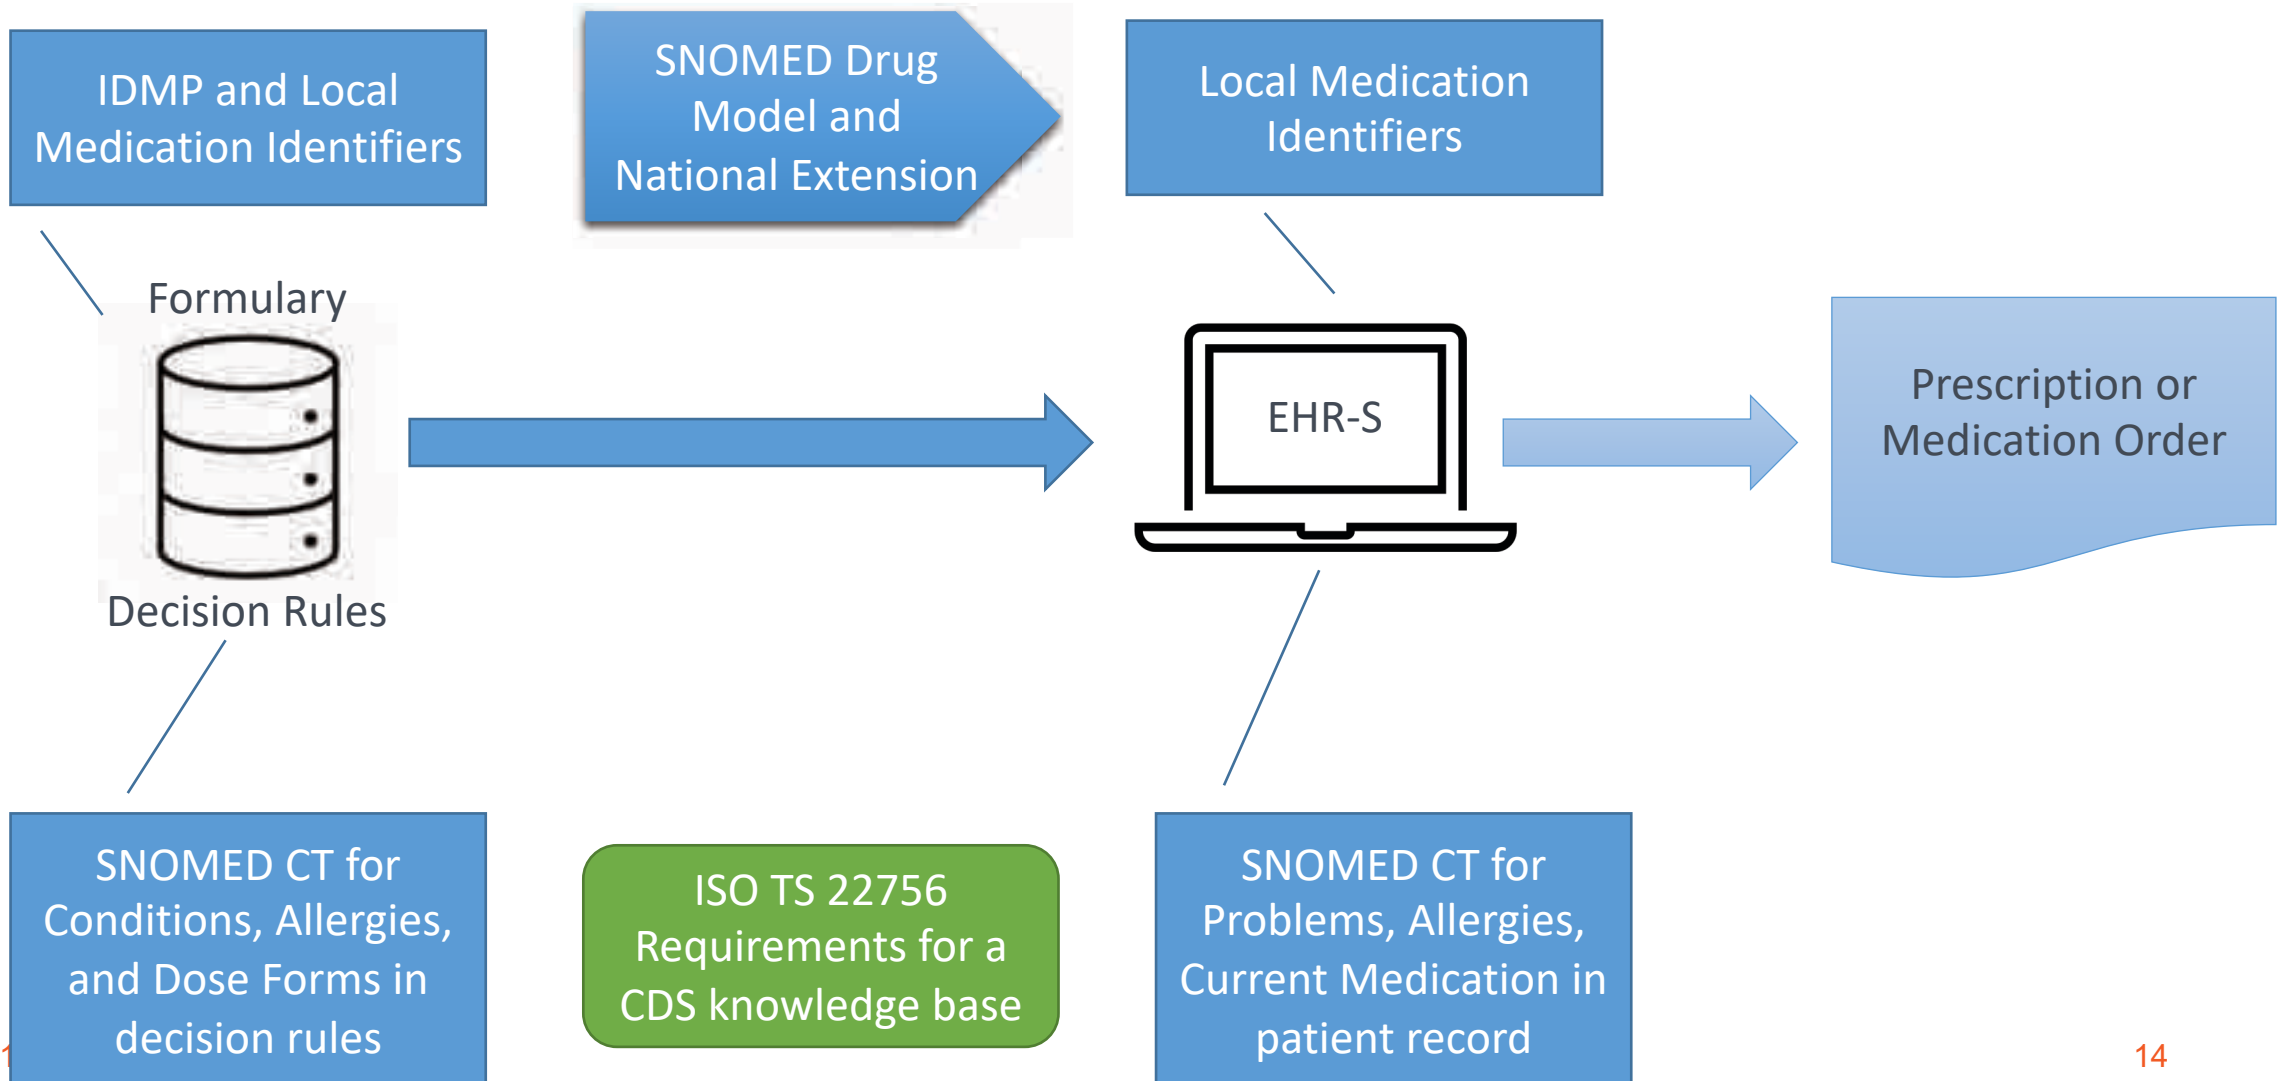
IDMP and Local Medication Identifiers

SNOMED Drug Model and National Extension

Local Medication Identifiers

Formulary

Decision Rules

EHR-S

Prescription or Medication Order

SNOMED CT for Conditions, Allergies, and Dose Forms in decision rules

ISO TS 22756 Requirements for a CDS knowledge base

SNOMED CT for Problems, Allergies, Current Medication in patient record

14